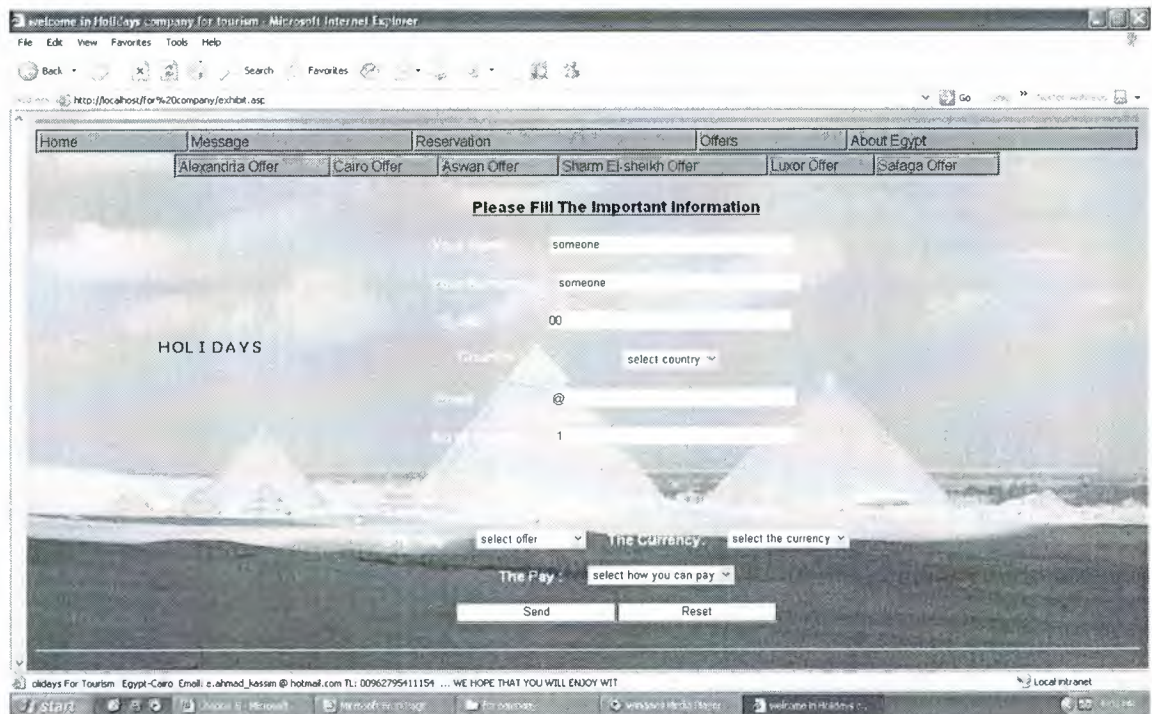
welcome in Holidays company for tourism - Microsoft Internet Explorer

File Edit View Favorites Tools Help

Back Search Favorites

http://localhost/for%20company/exhibit.asp

Go

| Home | Message | Reservation | Offers | About Egypt |
|---|---|---|---|---|

| Alexandria Offer | Cairo Offer | Aswan Offer | Sharm El-sheikh Offer | Luxor Offer | Safaga Offer |
|---|---|---|---|---|---|

Please Fill The Important Information

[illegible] someone

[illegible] someone

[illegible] 00

HOLIDAYS

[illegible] select country

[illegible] @

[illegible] 1

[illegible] select offer The Currency: select the currency

The Pay : select how you can pay

Send Reset

olidays For Tourism Egypt-Cairo Email: e.ahmad_kassim@hotmail.com TL: 00962795411154 ... WE HOPE THAT YOU WILL ENJOY WIT

Local intranet

start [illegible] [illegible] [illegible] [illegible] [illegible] welcome in Holidays c...